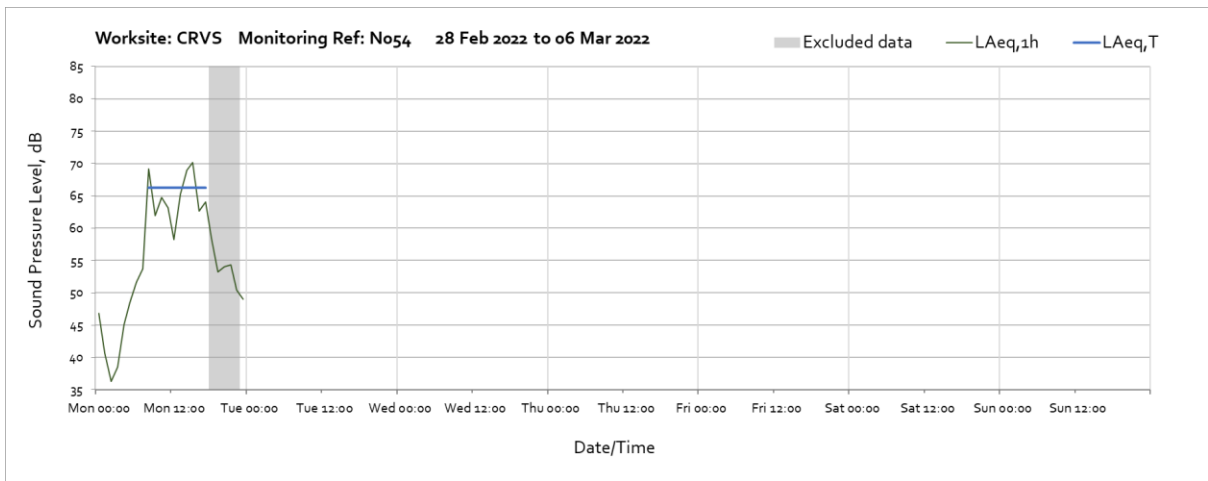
Worksite: CRVS Monitoring Ref: N054 28 Feb 2022 to 06 Mar 2022

Excluded data LAeq,1h LAeq,T

Sound Pressure Level, dB

85
80
75
70
65
60
55
50
45
40
35

Mon 00:00 Mon 12:00 Tue 00:00 Tue 12:00 Wed 00:00 Wed 12:00 Thu 00:00 Thu 12:00 Fri 00:00 Fri 12:00 Sat 00:00 Sat 12:00 Sun 00:00 Sun 12:00

Date/Time